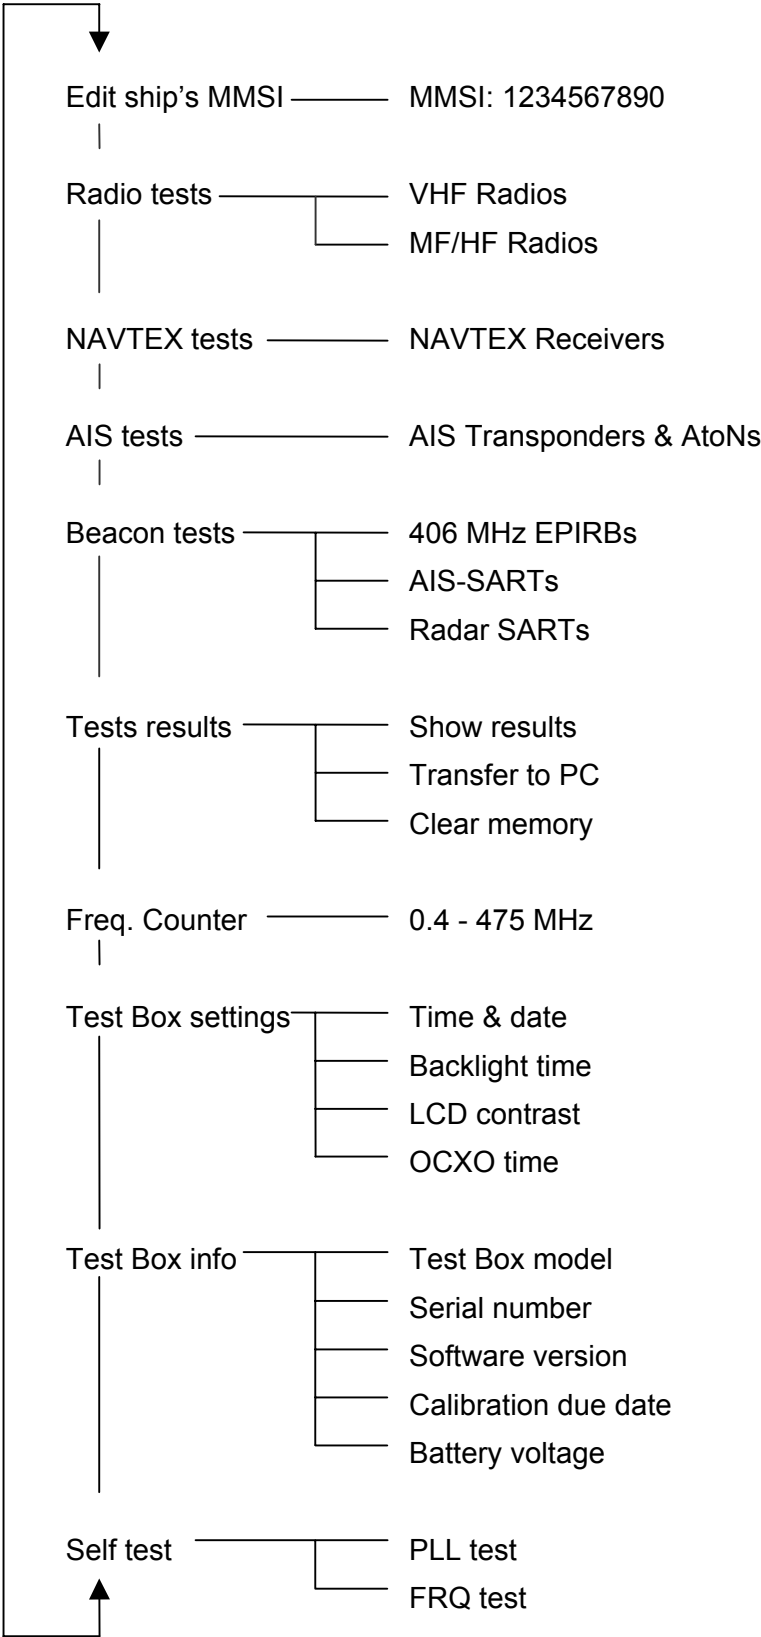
Edit ship's MMSI
MMSI: 1234567890

Radio tests
VHF Radios
MF/HF Radios

NAVTEX tests
NAVTEX Receivers

AIS tests
AIS Transponders & AtoNs

Beacon tests
406 MHz EPIRBs
AIS-SARTs
Radar SARTs

Tests results
Show results
Transfer to PC
Clear memory

Freq. Counter
0.4 - 475 MHz

Test Box settings
Time & date
Backlight time
LCD contrast
OCXO time

Test Box info
Test Box model
Serial number
Software version
Calibration due date
Battery voltage

Self test
PLL test
FRQ test